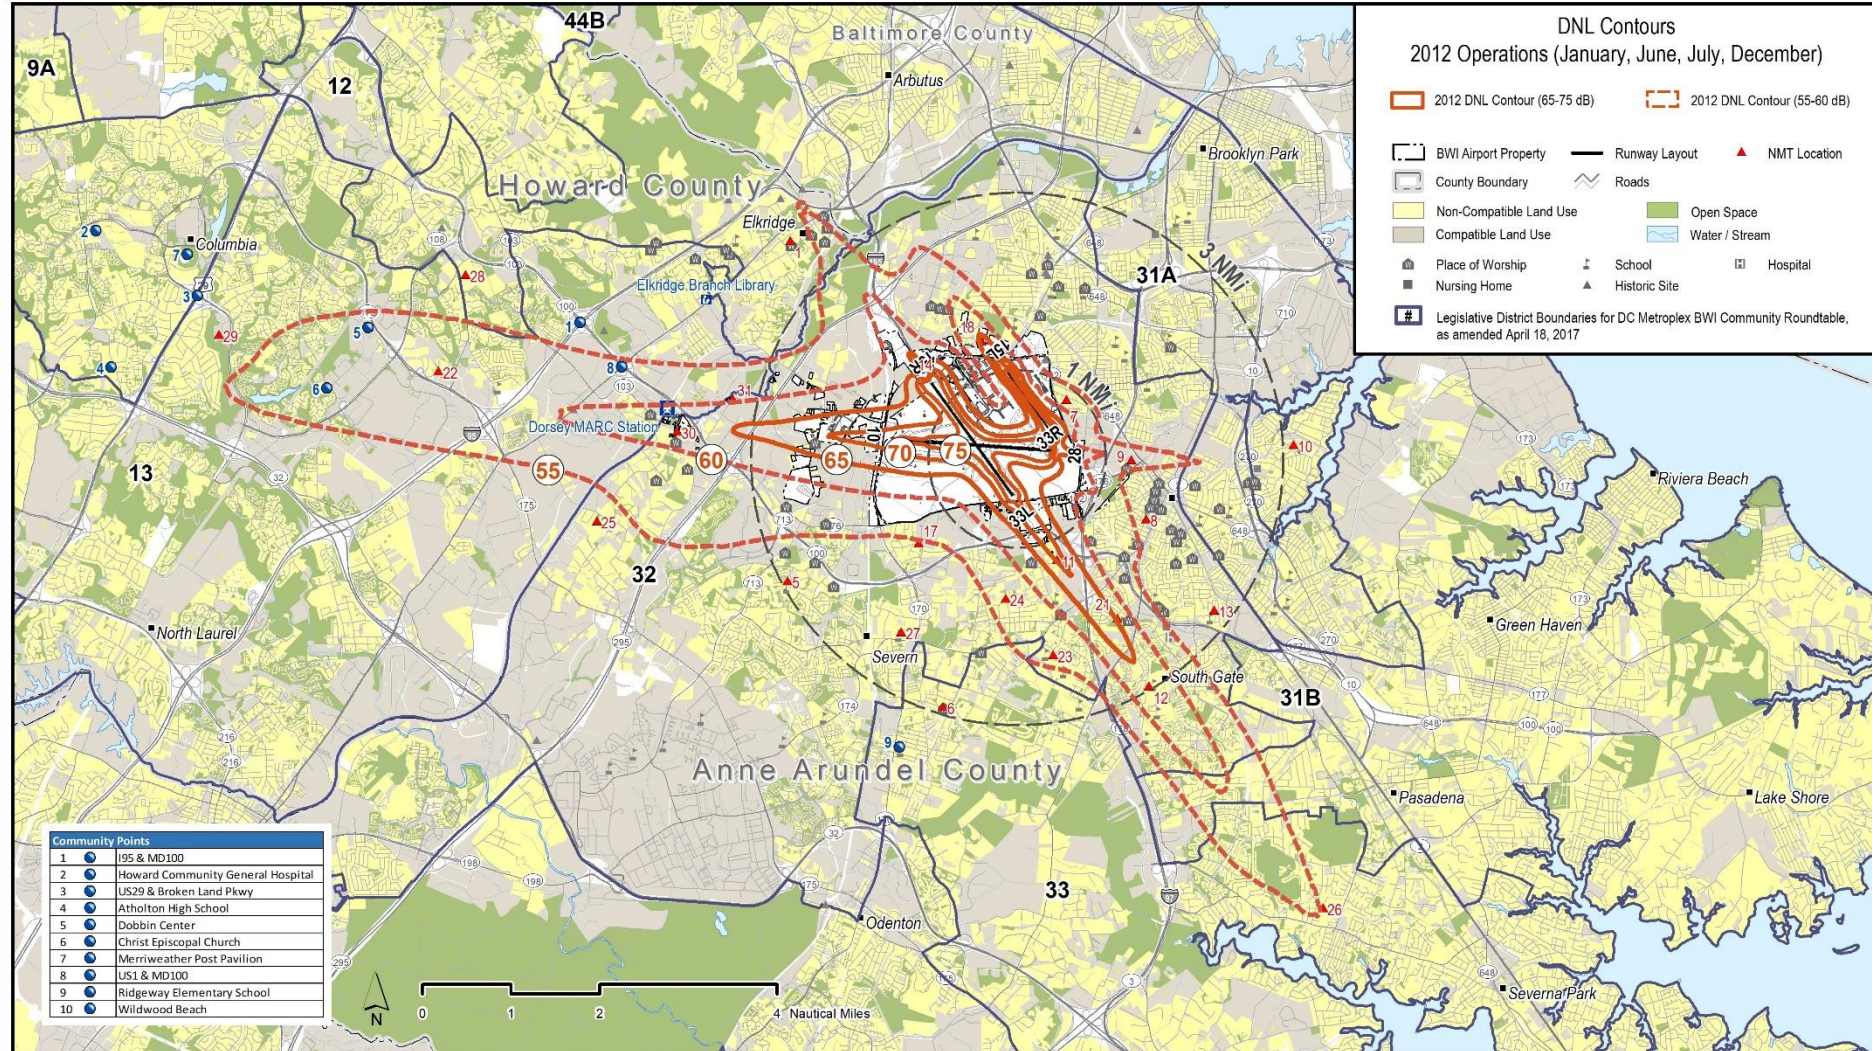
DNL Contours
2012 Operations (January, June, July, December)

2012 DNL Contour (65-75 dB)
2012 DNL Contour (55-60 dB)
BWI Airport Property
Runway Layout
NMT Location
County Boundary
Roads
Non-Compatible Land Use
Open Space
Compatible Land Use
Water / Stream
Place of Worship
School
Hospital
Nursing Home
Historic Site
# Legislative District Boundaries for DC Metroplex BWI Community Roundtable, as amended April 18, 2017

9A
44B
12
Baltimore County
Arbutus
Brooklyn Park
Howard County
Elkridge
Columbia
Elkridge Branch Library
31A
3 NMI
1 NMI
Dorsey MARC Station
55
60
65
70
75
33R
33L
15R
28
10
13
32
Riviera Beach
North Laurel
Severn
South Gate
31B
Green Haven
Anne Arundel County
Pasadena
Lake Shore
33
Odenton
Severna Park

| Community Points | |
|---|---|
| 1 | I95 & MD100 |
| 2 | Howard Community General Hospital |
| 3 | US29 & Broken Land Pkwy |
| 4 | Atholton High School |
| 5 | Dobbin Center |
| 6 | Christ Episcopal Church |
| 7 | Merriweather Post Pavilion |
| 8 | US1 & MD100 |
| 9 | Ridgeway Elementary School |
| 10 | Wildwood Beach |

N
0 1 2 4 Nautical Miles